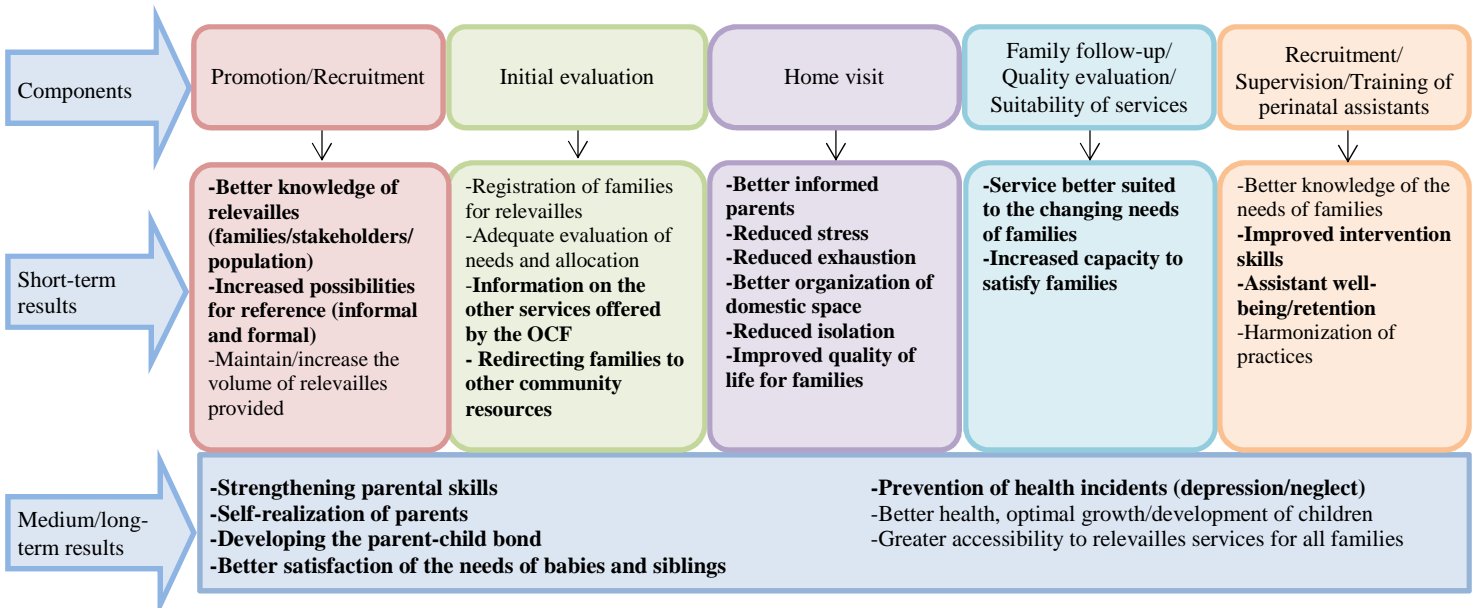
Components

Promotion/Recruitment

Initial evaluation

Home visit

Family follow-up/ Quality evaluation/ Suitability of services

Recruitment/ Supervision/Training of perinatal assistants

Short-term results

-Better knowledge of relevailles (families/stakeholders/ population)
-Increased possibilities for reference (informal and formal)
-Maintain/increase the volume of relevailles provided

-Registration of families for relevailles
-Adequate evaluation of needs and allocation
-Information on the other services offered by the OCF
- Redirecting families to other community resources

-Better informed parents
-Reduced stress
-Reduced exhaustion
-Better organization of domestic space
-Reduced isolation
-Improved quality of life for families

-Service better suited to the changing needs of families
-Increased capacity to satisfy families

-Better knowledge of the needs of families
-Improved intervention skills
-Assistant well-being/retention
-Harmonization of practices

Medium/long-term results

-Strengthening parental skills
-Self-realization of parents
-Developing the parent-child bond
-Better satisfaction of the needs of babies and siblings

-Prevention of health incidents (depression/neglect)
-Better health, optimal growth/development of children
-Greater accessibility to relevailles services for all families